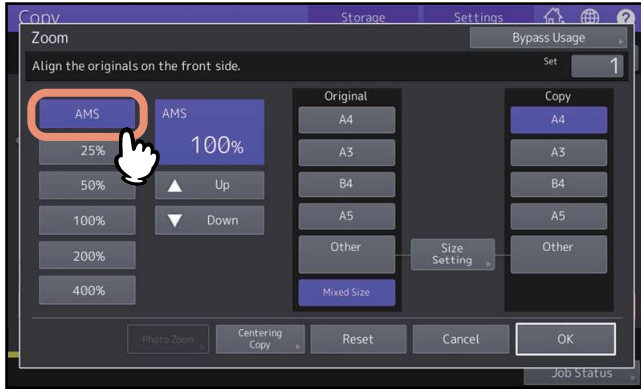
Copy
Storage
Settings
Zoom
Bypass Usage
Align the originals on the front side.
Set
1
AMS
AMS
100%
25%
50%
Up
100%
Down
200%
400%
Original
A4
A3
B4
A5
Other
Mixed Size
Size Setting
Copy
A4
A3
B4
A5
Other
Photo Zoom
Centering Copy
Reset
Cancel
OK
Job Status